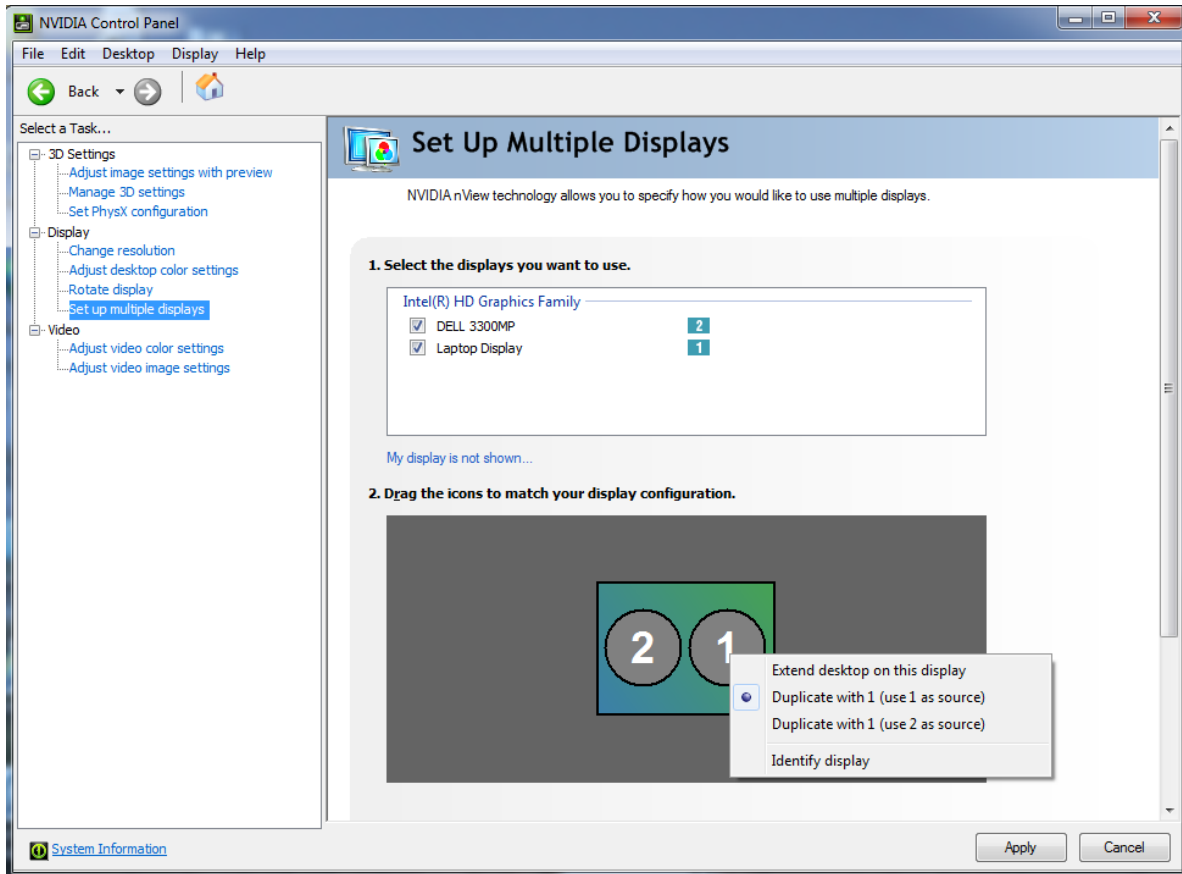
NVIDIA Control Panel

File Edit Desktop Display Help

Back

Select a Task...

3D Settings
Adjust image settings with preview
Manage 3D settings
Set PhysX configuration
Display
Change resolution
Adjust desktop color settings
Rotate display
Set up multiple displays
Video
Adjust video color settings
Adjust video image settings

Set Up Multiple Displays

NVIDIA nView technology allows you to specify how you would like to use multiple displays.

1. Select the displays you want to use.

Intel(R) HD Graphics Family
DELL 3300MP 2
Laptop Display 1

My display is not shown...

2. Drag the icons to match your display configuration.

2 1

Extend desktop on this display
Duplicate with 1 (use 1 as source)
Duplicate with 1 (use 2 as source)
Identify display

System Information

Apply
Cancel